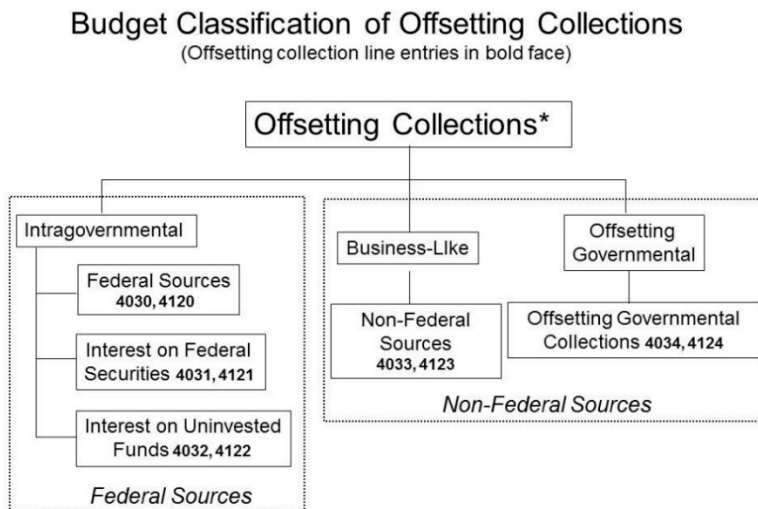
Budget Classification of Offsetting Collections
(Offsetting collection line entries in bold face)

Offsetting Collections*

Intragovernmental

Federal Sources **4030, 4120**

Interest on Federal Securities **4031, 4121**

Interest on Uninvested Funds **4032, 4122**

*Federal Sources*

Business-LIke

Non-Federal Sources **4033, 4123**

Offsetting Governmental

Offsetting Governmental Collections **4034, 4124**

*Non-Federal Sources*